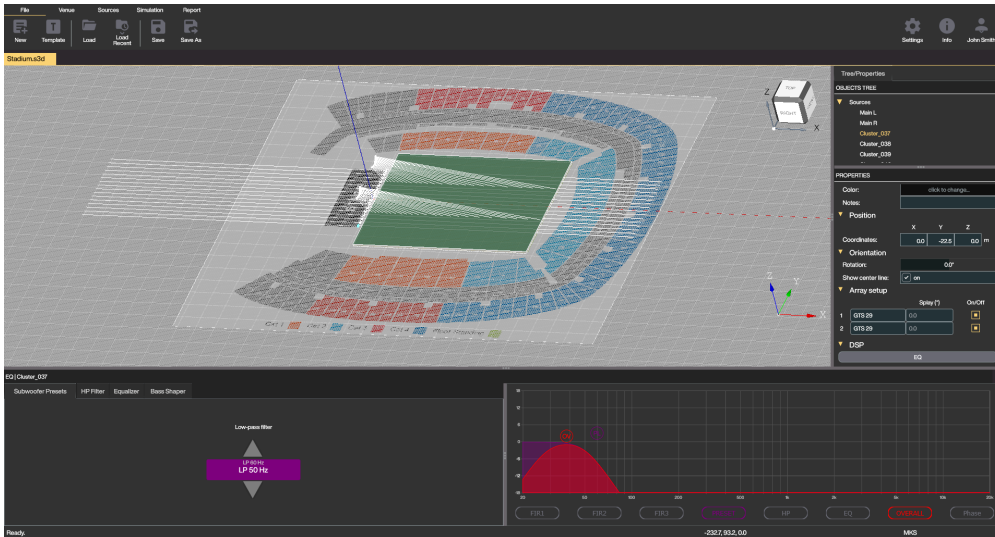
File Venue Sources Simulation Report

New Template Load Load Recent Save Save As

Settings Info John Smith

Stadium.s3d

Tree/Properties

OBJECTS TREE

Sources
Main L
Main R
Cluster_037
Cluster_038
Cluster_039

PROPERTIES

Color: click to change...
Notes:

Position

X Y Z
Coordinates: 0.0 -22.5 0.0 m

Orientation

Rotation: 0.0°
Show center line: on

Array setup

Splay (°) On/Off
1 GTS 29 0.0
2 GTS 29 0.0

DSP

EQ

Z
X

EQ | Cluster_037

Subwoofer Presets HP Filter Equalizer Bass Shaper

Low-pass filter

LP 50 Hz
LP 50 Hz

FIR1 FIR2 FIR3 HP EQ Overall Phase

Ready. -2327, 93.2, 0.0 MKS